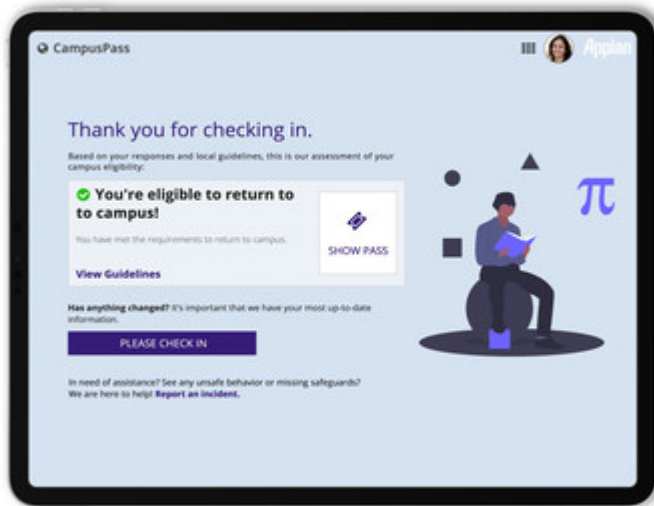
CampusPass

Appian

Thank you for checking in.

Based on your responses and local guidelines, this is our assessment of your campus eligibility:

You're eligible to return to to campus!

You have met the requirements to return to campus.

View Guidelines

SHOW PASS

Has anything changed? It's important that we have your most up-to-date information.

PLEASE CHECK IN

In need of assistance? See any unsafe behavior or missing safeguards? We are here to help! Report an incident.

$\pi$